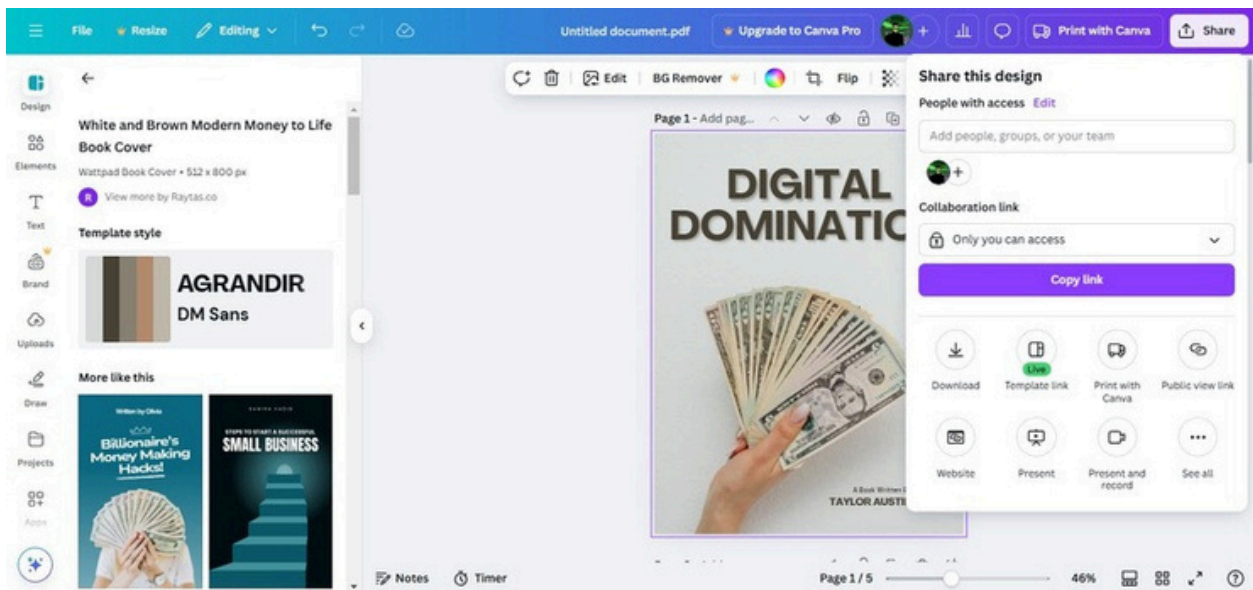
File Resize Editing Untitled document.pdf Upgrade to Canva Pro Print with Canva Share

Design
Elements
Text
Brand
Uploads
Draw
Projects
Apps

White and Brown Modern Money to Life Book Cover
Wattpad Book Cover • 512 x 800 px
View more by Raytas.co

Template style
AGRANDIR
DM Sans

More like this
Written by Olivia
Billionaire's Money Making Hacks!
STEPS TO START A SUCCESSFUL
SMALL BUSINESS

Edit BG Remover Flip
Page 1 - Add pag...

DIGITAL DOMINATIC
A Book Written B
TAYLOR AUSTI

Share this design
People with access Edit
Add people, groups, or your team
Collaboration link
Only you can access
Copy link
Download
Live
Template link
Print with Canva
Public view link
Website
Present
Present and record
See all

Notes Timer Page 1 / 5 46%